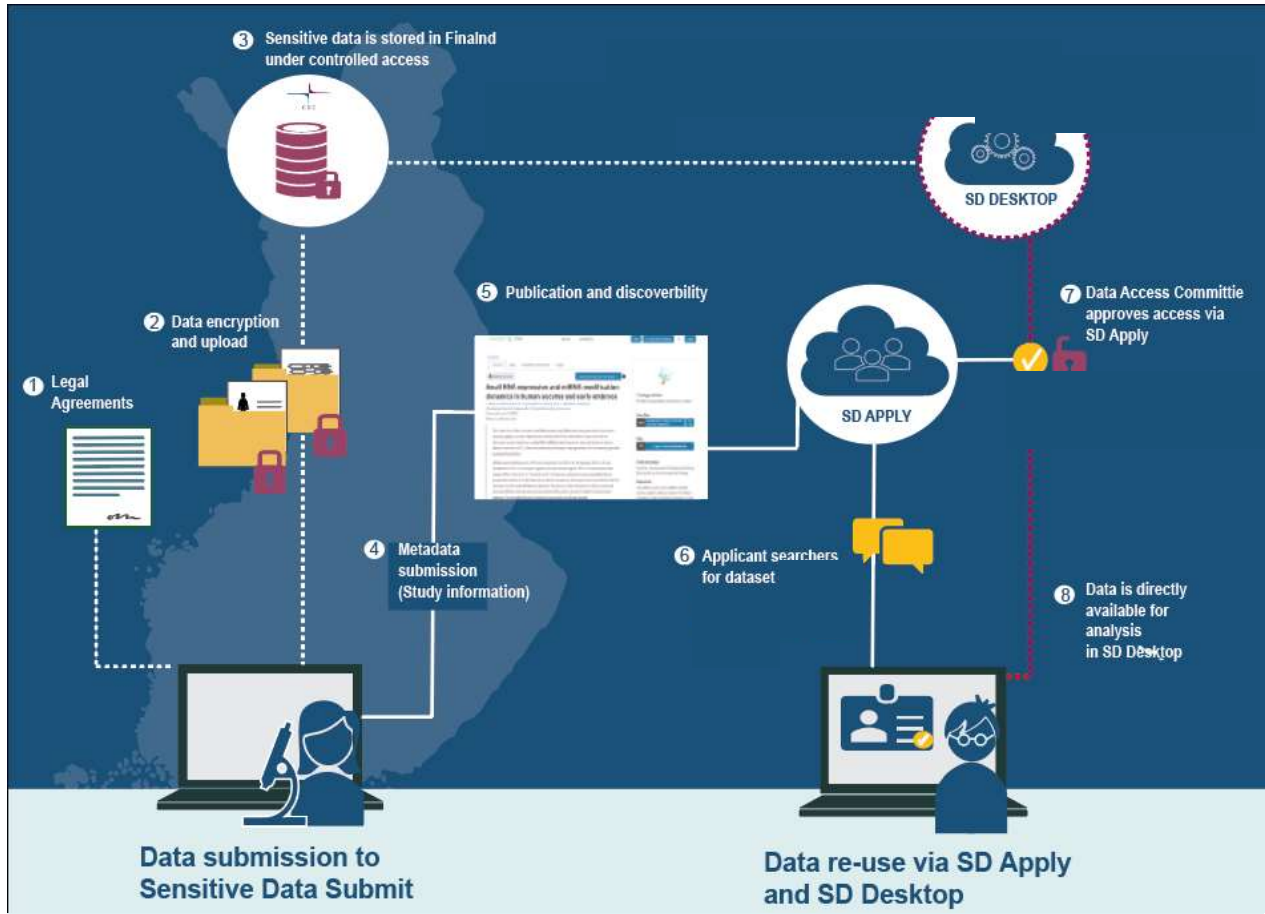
3 Sensitive data is stored in Finalnd under controlled access

SD DESKTOP

5 Publication and discoverbility

2 Data encryption and upload

7 Data Access Committie approves access via SD Apply

1 Legal Agreements

SD APPLY

4 Metadata submission (Study information)

6 Applicant searchers for dataset

8 Data is directly available for analysis in SD Desktop

Data submission to Sensitive Data Submit

Data re-use via SD Apply and SD Desktop